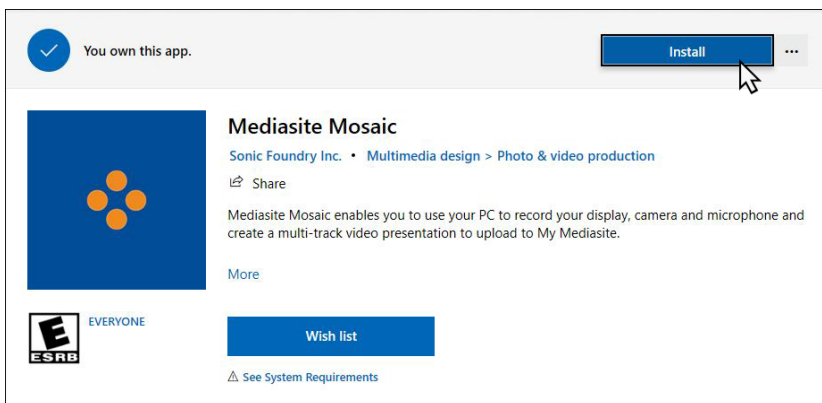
You own this app.

Install

...

Mediasite Mosaic

Sonic Foundry Inc. • Multimedia design > Photo & video production

Share

Mediasite Mosaic enables you to use your PC to record your display, camera and microphone and create a multi-track video presentation to upload to My Mediasite.

More

E
ESRB

EVERYONE

Wish list

⚠ See System Requirements